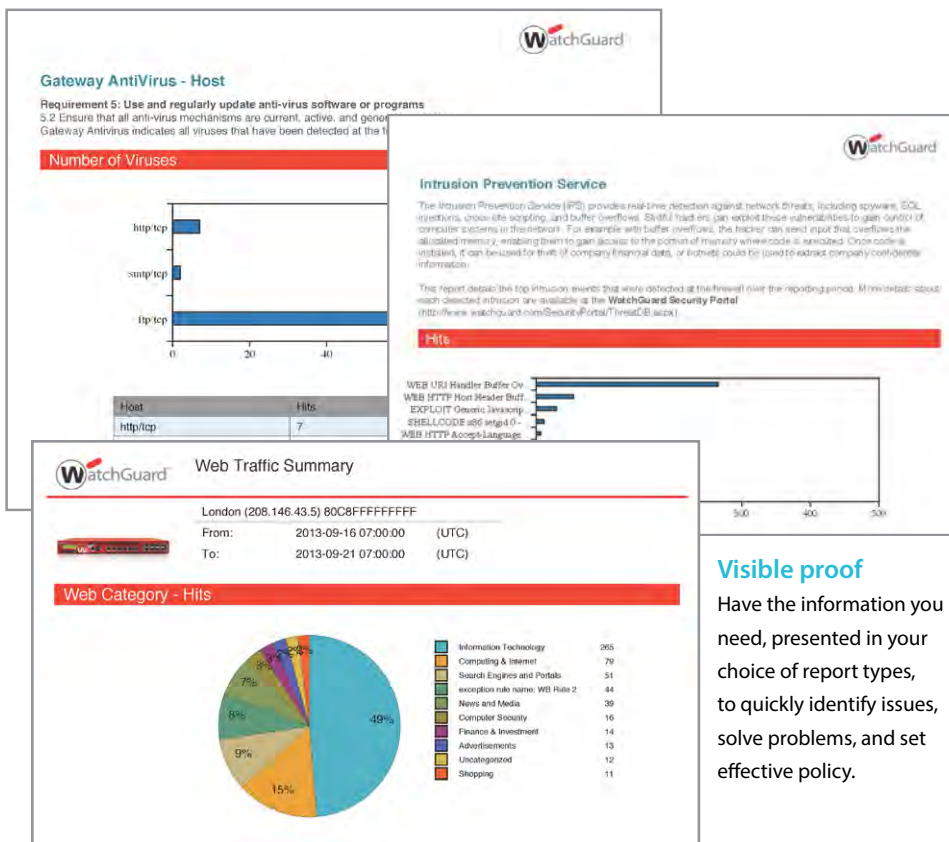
WatchGuard

Gateway AntiVirus - Host

Requirement 5: Use and regularly update anti-virus software or programs
5.2 Ensure that all anti-virus mechanisms are current, active, and gener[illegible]
Gateway Antivirus indicates all viruses that have been detected at the f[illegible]

Number of Viruses

http/tcp
smtp/tcp
ftp/tcp

0 20 40

| Host | Hits |
|---|---|
| http/tcp | 7 |

WatchGuard

Intrusion Prevention Service

The Intrusion Prevention Service (IPS) provides real-time detection against network threats, including spyware, SQL injections, cross-site scripting, and buffer overflows. Skillful hackers can exploit these vulnerabilities to gain control of computer systems in the network. For example with buffer overflows, the hacker can send input that overflows the allocated memory, enabling them to gain access to the portion of memory where code is executed. Once code is installed, it can be used for theft of company financial data, or botnets could be used to extract company confidential information.

This report details the top intrusion events that were detected at the firewall over the reporting period. More details about each detected intrusion are available at the WatchGuard Security Portal (http://www.watchguard.com/SecurityPortal/ThreatDB.aspx).

Hits

WEB URI Handler Buffer Ov...
WEB HTTP Host Header Buff...
EXPLOIT Generic Javascrip...
SHELLCODE x86 setgid 0 -...
WEB HTTP Accept-Language...

500 400 500

WatchGuard Web Traffic Summary

London (208.146.43.5) 80C8FFFFFFFFFF
From: 2013-09-16 07:00:00 (UTC)
To: 2013-09-21 07:00:00 (UTC)

Web Category - Hits

49%
15%
9%
8%
7%
8%
3%
3%
2%
4%

| | |
|---|---|
| Information Technology | 265 |
| Computing & Internet | 79 |
| Search Engines and Portals | 51 |
| exception rule name: WB Rule 2 | 44 |
| News and Media | 39 |
| Computer Security | 16 |
| Finance & Investment | 14 |
| Advertisements | 13 |
| Uncategorized | 12 |
| Shopping | 11 |

Visible proof
Have the information you need, presented in your choice of report types, to quickly identify issues, solve problems, and set effective policy.